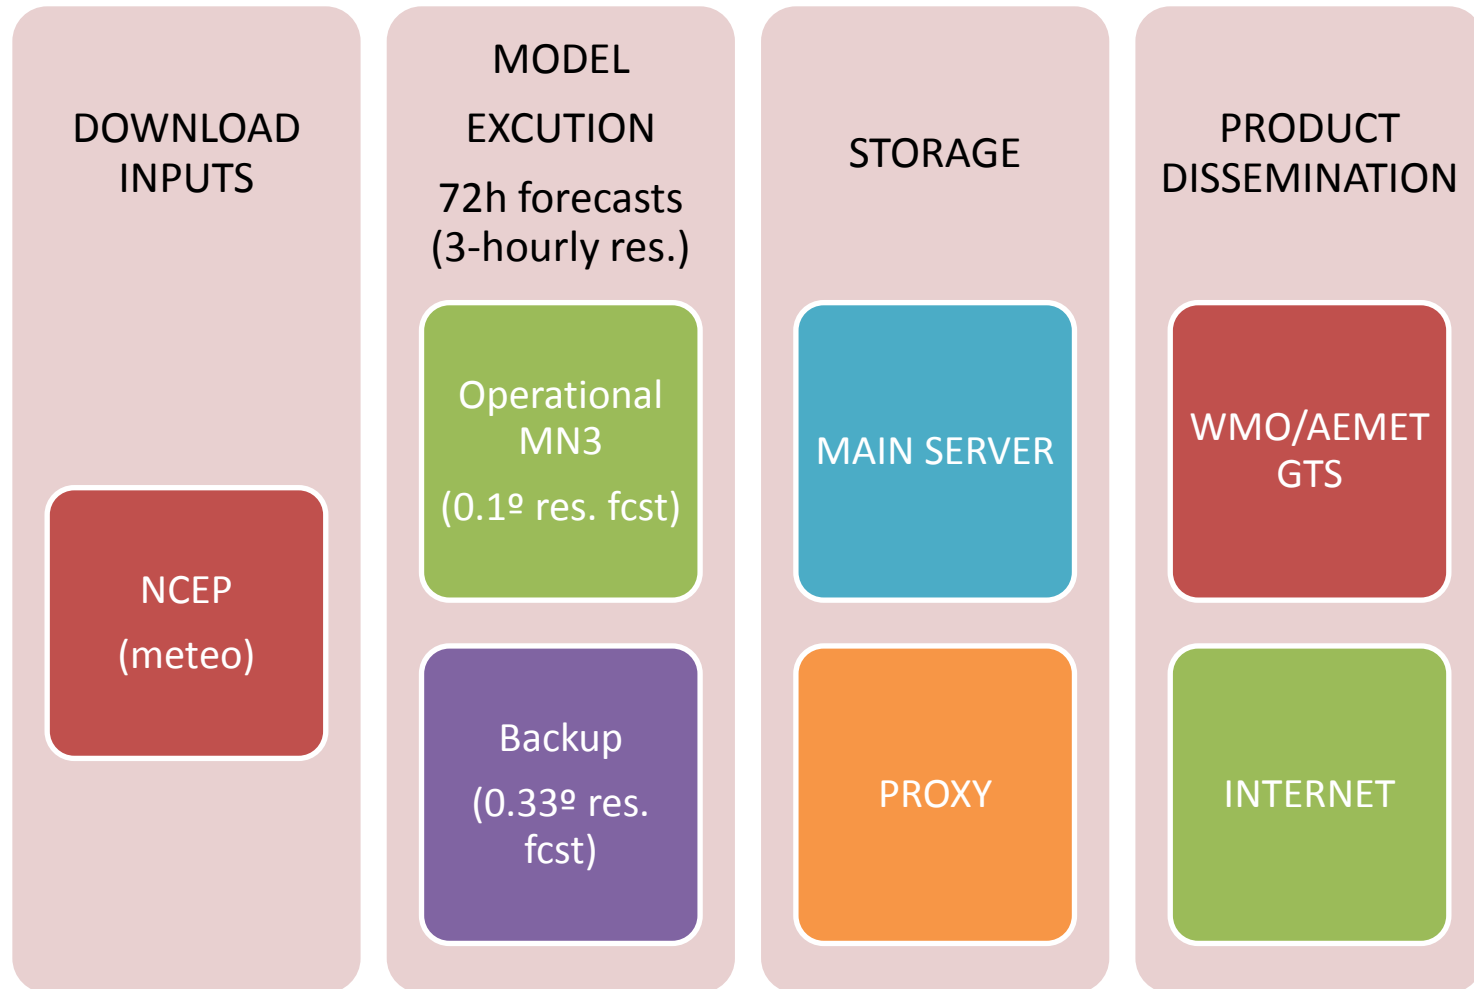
DOWNLOAD INPUTS

NCEP
(meteo)

MODEL
EXCUTION
72h forecasts (3-hourly res.)

Operational MN3
(0.1º res. fcst)

Backup
(0.33º res. fcst)

STORAGE

MAIN SERVER

PROXY

PRODUCT DISSEMINATION

WMO/AEMET GTS

INTERNET